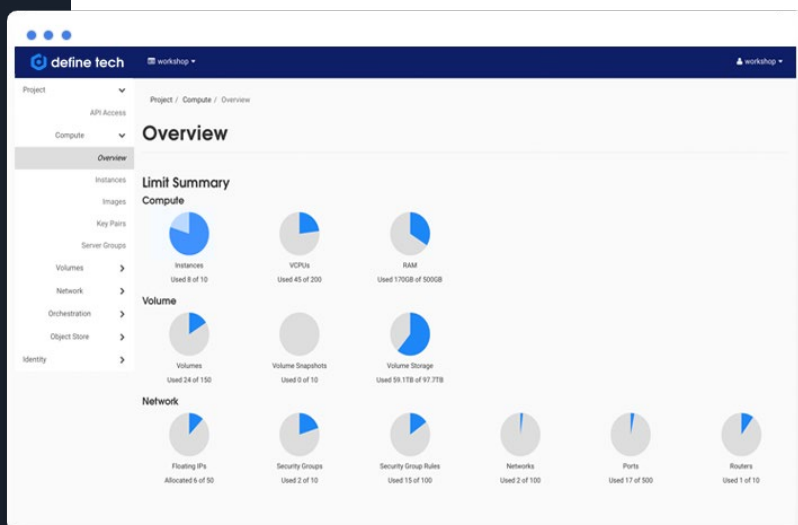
define tech

workshop ▾

workshop ▾

Project

API Access

Compute

Overview

Instances

Images

Key Pairs

Server Groups

Volumes

Network

Orchestration

Object Store

Identity

Project / Compute / Overview

Overview

Limit Summary

Compute

Instances
Used 8 of 10

VCPUs
Used 45 of 200

RAM
Used 170GB of 500GB

Volume

Volumes
Used 24 of 150

Volume Snapshots
Used 0 of 10

Volume Storage
Used 59.1TB of 97.7TB

Network

Floating IPs
Allocated 6 of 50

Security Groups
Used 2 of 10

Security Group Rules
Used 15 of 100

Networks
Used 2 of 100

Ports
Used 17 of 500

Routers
Used 1 of 10